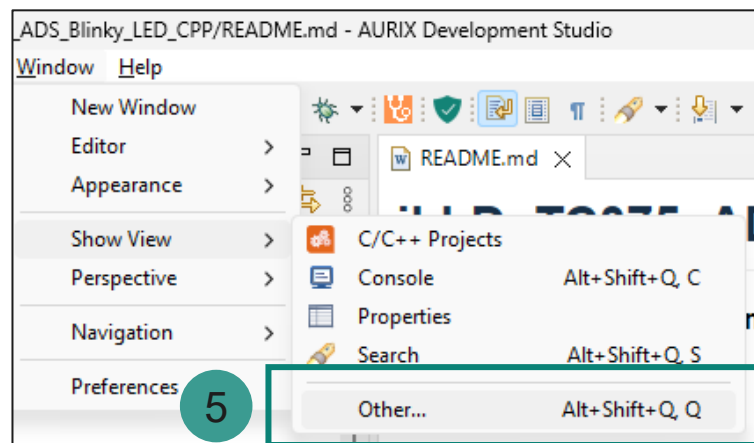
_ADS_Blinky_LED_CPP/README.md - AURIX Development Studio

Window Help

New Window
Editor >
Appearance >
Show View >
Perspective >
Navigation >
Preferences

README.md ×

C/C++ Projects
Console Alt+Shift+Q, C
Properties
Search Alt+Shift+Q, S
Other... Alt+Shift+Q, Q

5